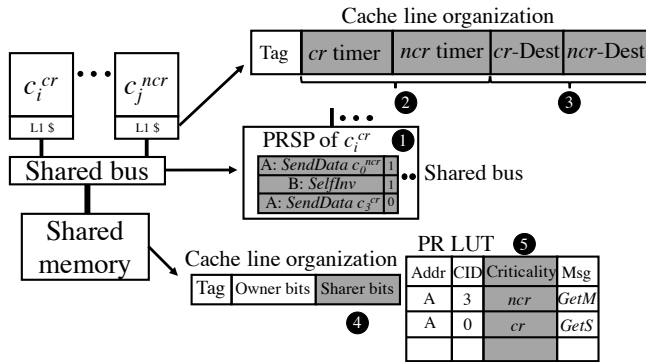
Cache line organization

| Tag | $cr$ timer | $ncr$ timer | $cr$-Dest | $ncr$-Dest |
|---|---|---|---|---|

2

3

$c_i^{cr}$

L1 \$

$c_j^{ncr}$

L1 \$

PRSP of $c_i^{cr}$

1

A: $SendData\ c_0^{ncr}$ 1

B: $SelfInv$ 1

A: $SendData\ c_3^{cr}$ 0

Shared bus

Shared bus

Shared memory

Cache line organization

| Tag | Owner bits | Sharer bits |
|---|---|---|

4

PR LUT

5

| Addr | CID | Criticality | Msg |
|---|---|---|---|
| A | 3 | $ncr$ | $GetM$ |
| A | 0 | $cr$ | $GetS$ |
| | | | |